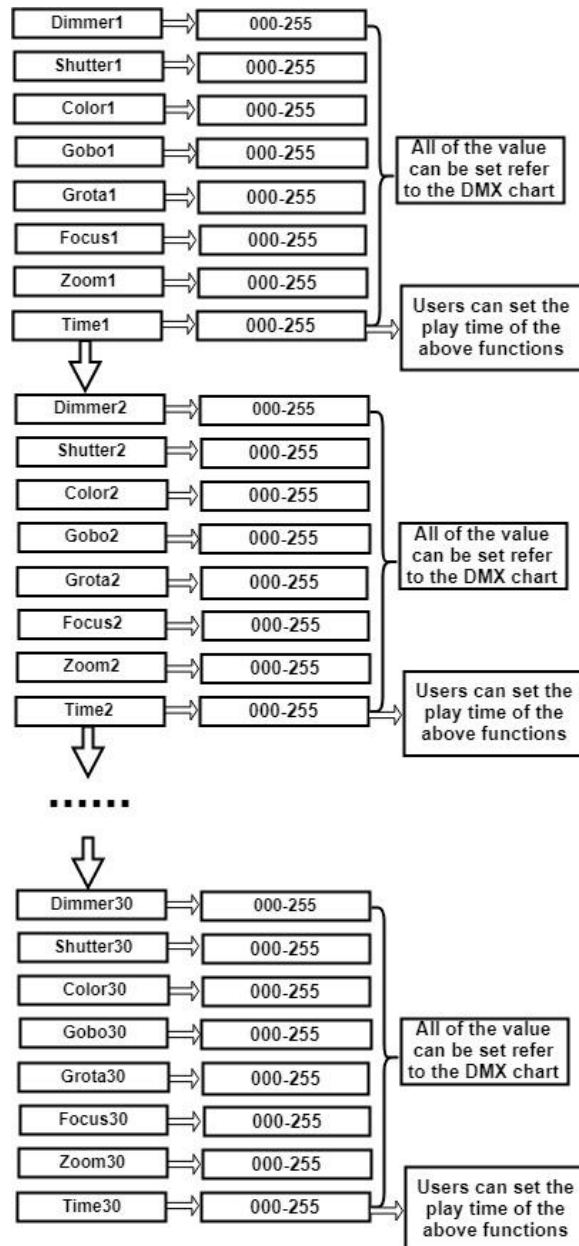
Dimmer1 000-255
Shutter1 000-255
Color1 000-255
Gobo1 000-255
Grota1 000-255
Focus1 000-255
Zoom1 000-255
Time1 000-255

All of the value can be set refer to the DMX chart

Users can set the play time of the above functions

Dimmer2 000-255
Shutter2 000-255
Color2 000-255
Gobo2 000-255
Grota2 000-255
Focus2 000-255
Zoom2 000-255
Time2 000-255

All of the value can be set refer to the DMX chart

Users can set the play time of the above functions

......

Dimmer30 000-255
Shutter30 000-255
Color30 000-255
Gobo30 000-255
Grota30 000-255
Focus30 000-255
Zoom30 000-255
Time30 000-255

All of the value can be set refer to the DMX chart

Users can set the play time of the above functions